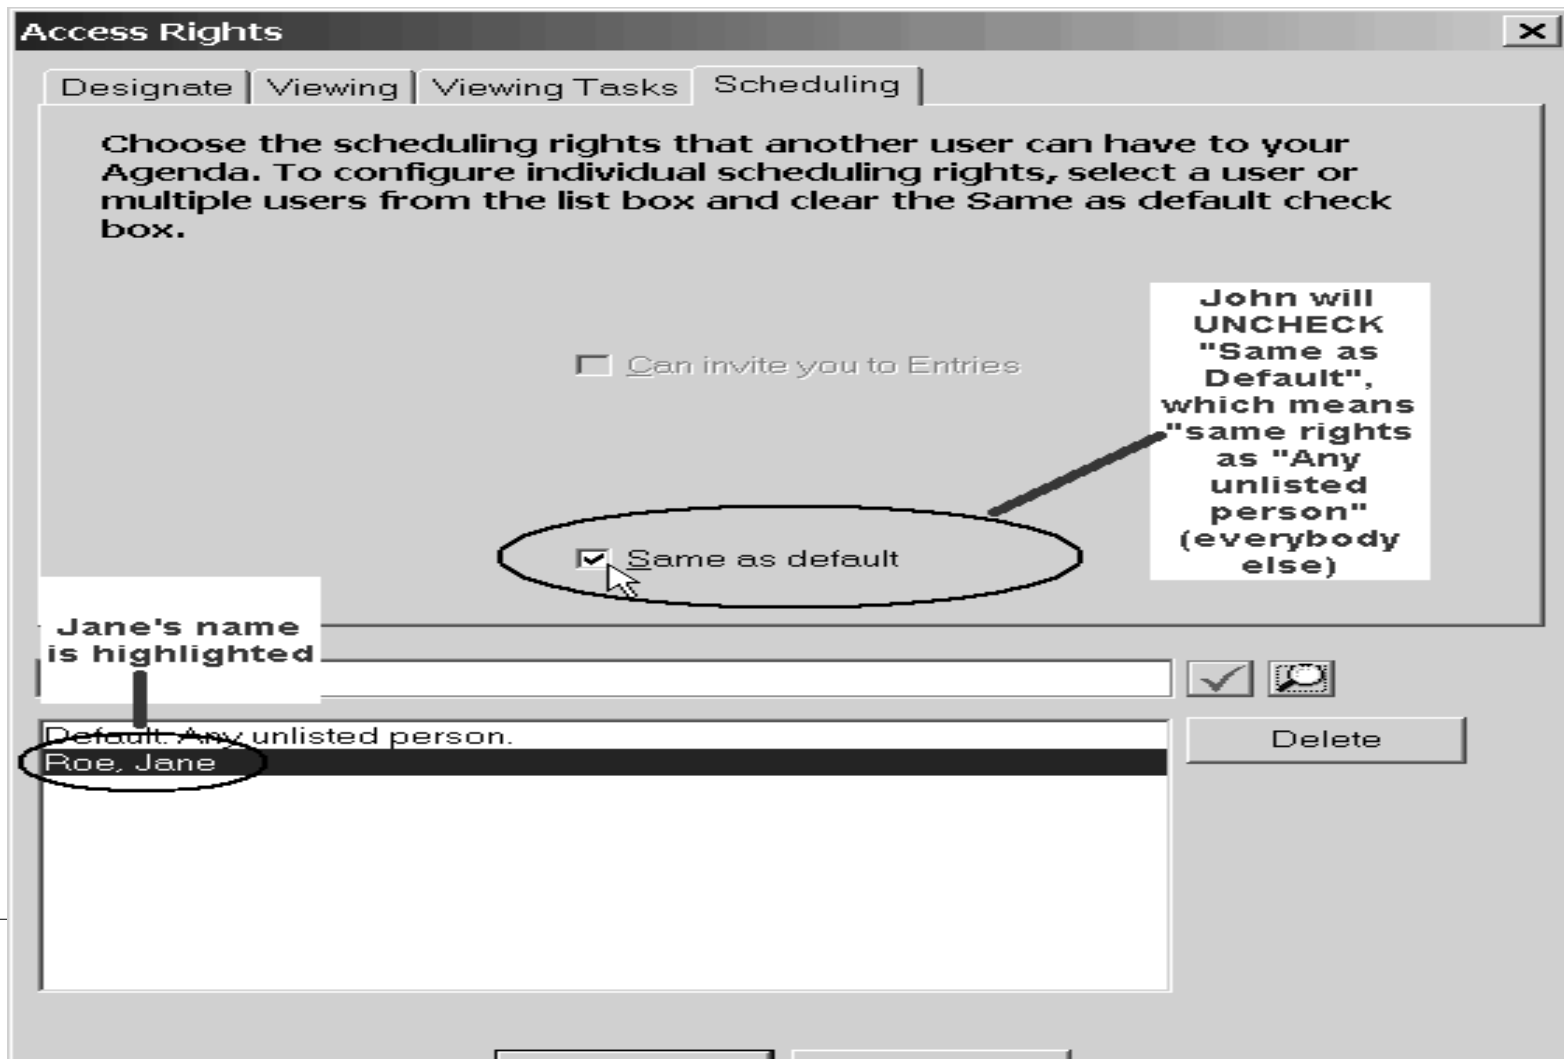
Access Rights

Designate | Viewing | Viewing Tasks | Scheduling

Choose the scheduling rights that another user can have to your Agenda. To configure individual scheduling rights, select a user or multiple users from the list box and clear the Same as default check box.

Can invite you to Entries

John will UNCHECK "Same as Default", which means "same rights as "Any unlisted person" (everybody else)

Same as default

Jane's name is highlighted

Default: Any unlisted person.
Roe, Jane

Delete